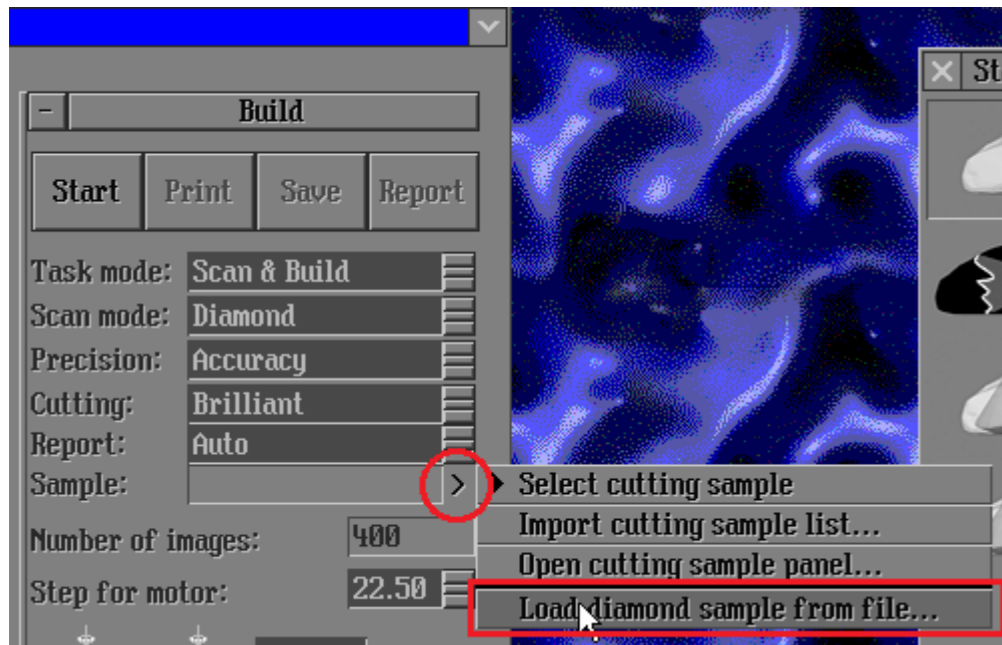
St

Build

Start
Print
Save
Report

Task mode: Scan & Build
Scan mode: Diamond
Precision: Accuracy
Cutting: Brilliant
Report: Auto
Sample:

Number of images: 400
Step for motor: 22.50

Select cutting sample
Import cutting sample list...
Open cutting sample panel...
Load diamond sample from file...